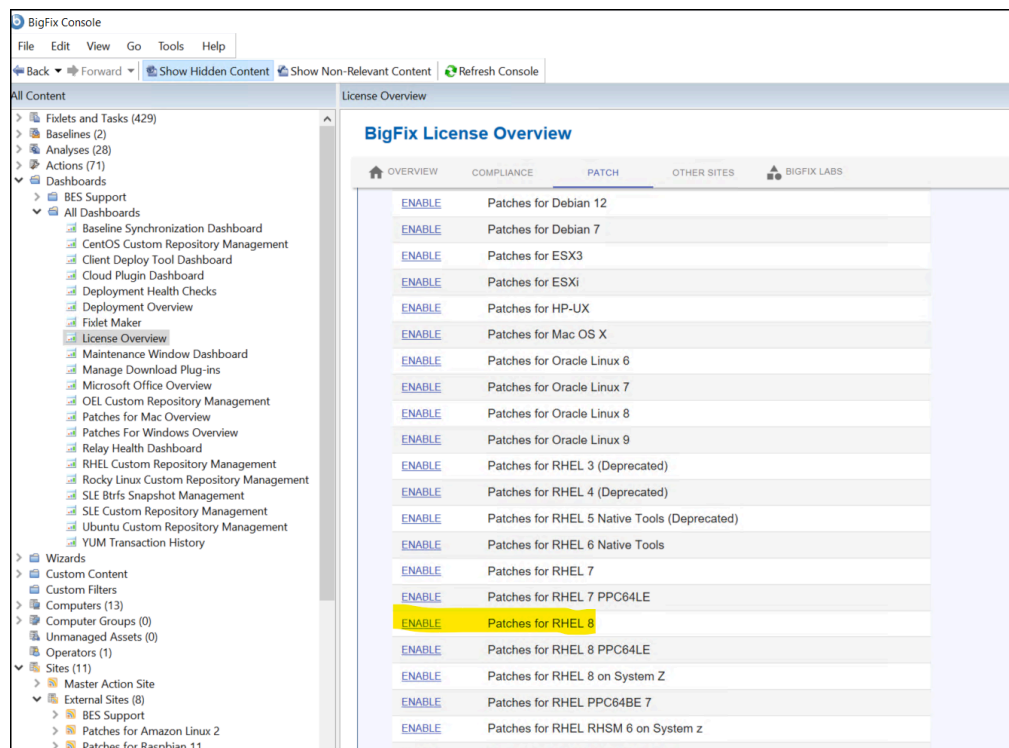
BigFix Console

File Edit View Go Tools Help

Back Forward Show Hidden Content Show Non-Relevant Content Refresh Console

All Content

Fixlets and Tasks (429)
Baselines (2)
Analyses (28)
Actions (71)
Dashboards
BES Support
All Dashboards
Baseline Synchronization Dashboard
CentOS Custom Repository Management
Client Deploy Tool Dashboard
Cloud Plugin Dashboard
Deployment Health Checks
Deployment Overview
Fixlet Maker
License Overview
Maintenance Window Dashboard
Manage Download Plug-ins
Microsoft Office Overview
OEL Custom Repository Management
Patches for Mac Overview
Patches For Windows Overview
Relay Health Dashboard
RHEL Custom Repository Management
Rocky Linux Custom Repository Management
SLE Btrfs Snapshot Management
SLE Custom Repository Management
Ubuntu Custom Repository Management
YUM Transaction History
Wizards
Custom Content
Custom Filters
Computers (13)
Computer Groups (0)
Unmanaged Assets (0)
Operators (1)
Sites (11)
Master Action Site
External Sites (8)
BES Support
Patches for Amazon Linux 2
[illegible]

License Overview

BigFix License Overview

OVERVIEW COMPLIANCE PATCH OTHER SITES BIGFIX LABS

| | |
|---|---|
| ENABLE | Patches for Debian 12 |
| ENABLE | Patches for Debian 7 |
| ENABLE | Patches for ESX3 |
| ENABLE | Patches for ESXi |
| ENABLE | Patches for HP-UX |
| ENABLE | Patches for Mac OS X |
| ENABLE | Patches for Oracle Linux 6 |
| ENABLE | Patches for Oracle Linux 7 |
| ENABLE | Patches for Oracle Linux 8 |
| ENABLE | Patches for Oracle Linux 9 |
| ENABLE | Patches for RHEL 3 (Deprecated) |
| ENABLE | Patches for RHEL 4 (Deprecated) |
| ENABLE | Patches for RHEL 5 Native Tools (Deprecated) |
| ENABLE | Patches for RHEL 6 Native Tools |
| ENABLE | Patches for RHEL 7 |
| ENABLE | Patches for RHEL 7 PPC64LE |
| ENABLE | Patches for RHEL 8 |
| ENABLE | Patches for RHEL 8 PPC64LE |
| ENABLE | Patches for RHEL 8 on System Z |
| ENABLE | Patches for RHEL PPC64BE 7 |
| ENABLE | Patches for RHEL RHSM 6 on System z |